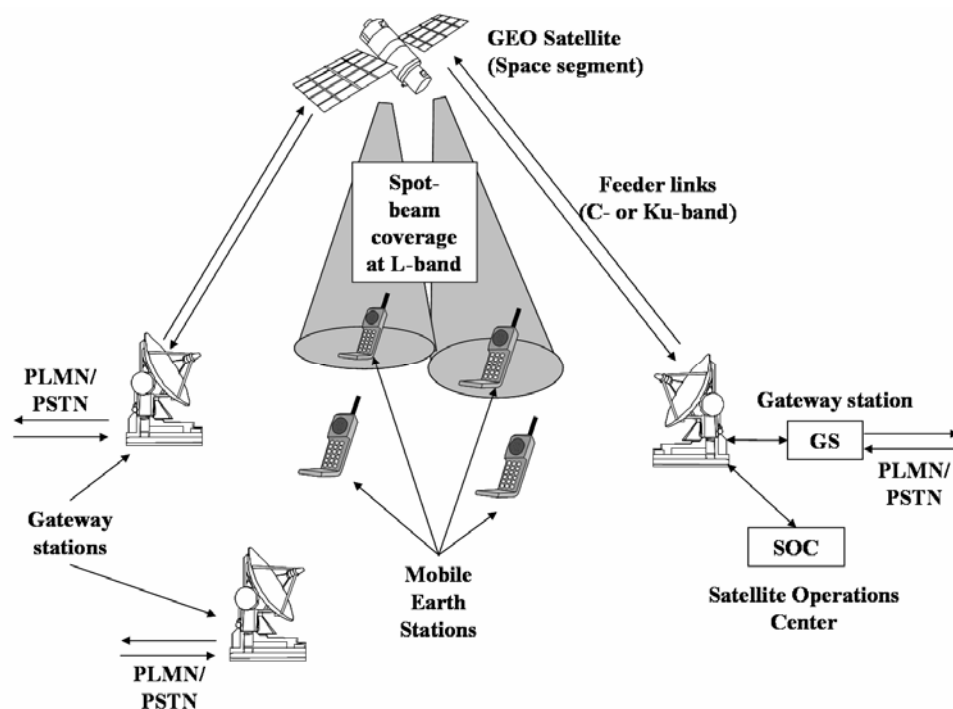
GEO Satellite
(Space segment)

Spot-beam coverage at L-band

Feeder links
(C- or Ku-band)

PLMN/
PSTN

Gateway station

GS

PLMN/
PSTN

Gateway stations

SOC

Mobile Earth Stations

Satellite Operations Center

PLMN/
PSTN